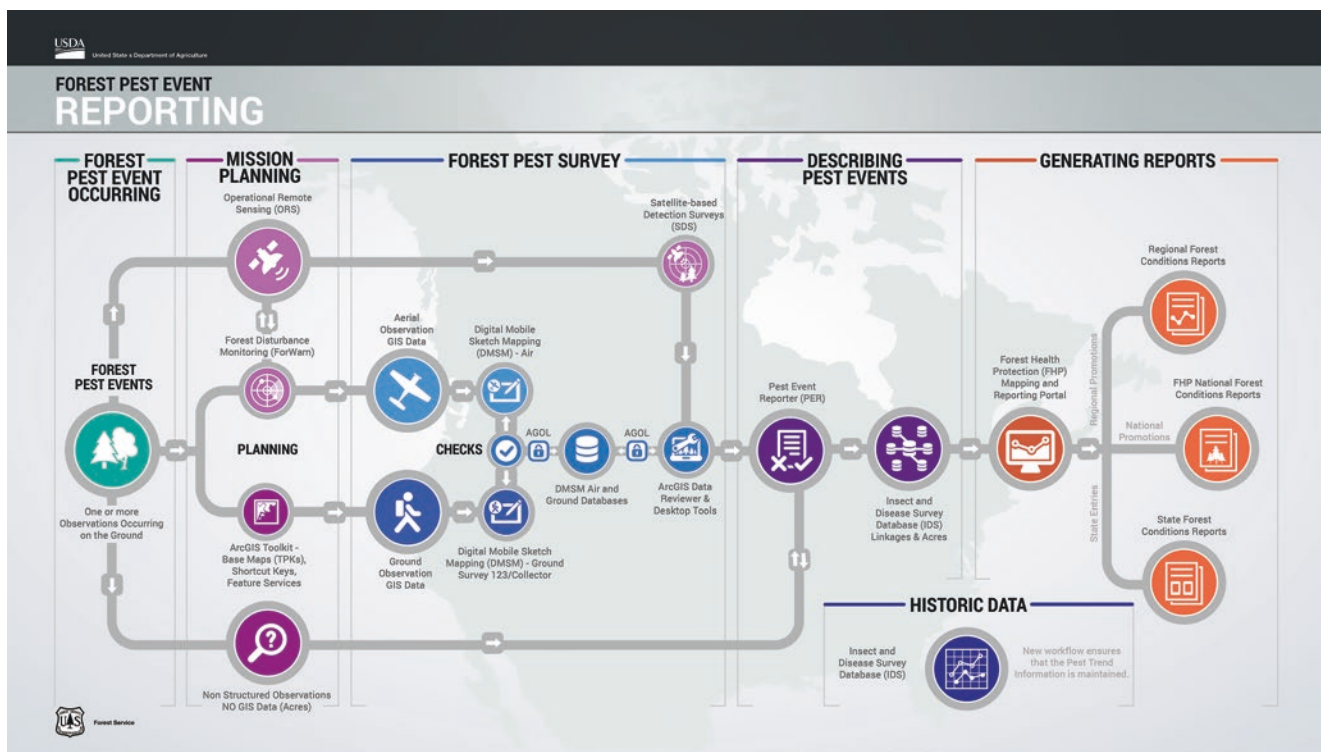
USDA
United States Department of Agriculture

FOREST PEST EVENT
REPORTING

FOREST PEST EVENT OCCURRING

MISSION PLANNING

FOREST PEST SURVEY

DESCRIBING PEST EVENTS

GENERATING REPORTS

Operational Remote Sensing (ORS)

Satellite-based Detection Surveys (SDS)

Forest Disturbance Monitoring (ForWarn)

Aerial Observation GIS Data

Digital Mobile Sketch Mapping (DMSM) - Air

FOREST PEST EVENTS

PLANNING

CHECKS

AGOL

AGOL

DMSM Air and Ground Databases

ArcGIS Data Reviewer & Desktop Tools

Pest Event Reporter (PER)

Insect and Disease Survey Database (IDS) Linkages & Acres

Forest Health Protection (FHP) Mapping and Reporting Portal

Regional Forest Conditions Reports

Regional Promotions

FHP National Forest Conditions Reports

National Promotions

State Entries

State Forest Conditions Reports

One or more Observations Occurring on the Ground

ArcGIS Toolkit - Base Maps (TPKs), Shortcut Keys, Feature Services

Ground Observation GIS Data

Digital Mobile Sketch Mapping (DMSM) - Ground Survey 123/Collector

HISTORIC DATA

Insect and Disease Survey Database (IDS)

New workflow ensures that the Pest Trend Information is maintained.

Non Structured Observations NO GIS Data (Acres)

Forest Service